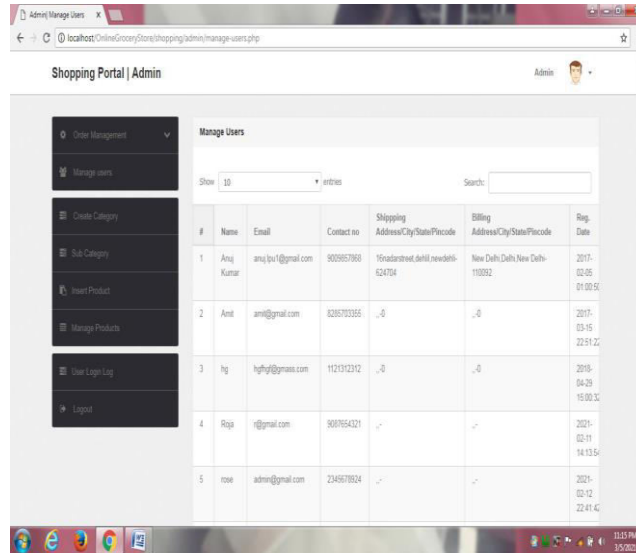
Admin| Manage Users ×

localhost/OnlineGroceryStore/shopping/admin/manage-users.php

Shopping Portal | Admin

Admin

Order Management

Manage users

Create Category

Sub Category

Insert Product

Manage Products

User Login Log

Logout

Manage Users

Show 10 entries

Search:

| # | Name | Email | Contact no | Shippping Address/City/State/Pincode | Billing Address/City/State/Pincode | Reg. Date |
|---|---|---|---|---|---|---|
| 1 | Anuj Kumar | anuj.lpu1@gmail.com | 9009857868 | 16nadarstreet,dehli,newdehli-624704 | New Delhi,Delhi,New Delhi-110092 | 2017-02-05 01:00:5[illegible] |
| 2 | Amit | amit@gmail.com | 8285703355 | ,,-0 | ,,-0 | 2017-03-15 22:51:2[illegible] |
| 3 | hg | hgfhgf@gmass.com | 1121312312 | ,,-0 | ,,-0 | 2018-04-29 15:00:3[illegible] |
| 4 | Roja | r@gmail.com | 9087654321 | ,,- | ,,- | 2021-02-11 14:13:5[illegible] |
| 5 | rose | admin@gmail.com | 2345678924 | ,,- | ,,- | 2021-02-12 22:41:4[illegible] |

11:15 P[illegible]
3/5/20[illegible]